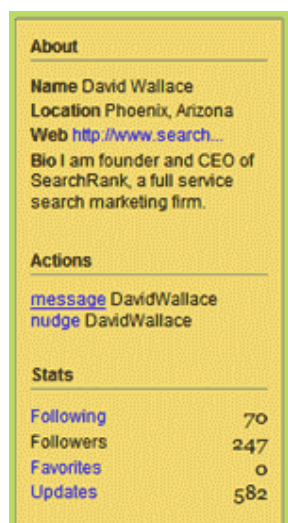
About

Name David Wallace
Location Phoenix, Arizona
Web http://www.search...
Bio I am founder and CEO of SearchRank, a full service search marketing firm.

Actions

message DavidWallace
nudge DavidWallace

Stats

| | |
|---|---|
| Following | 70 |
| Followers | 247 |
| Favorites | 0 |
| Updates | 582 |